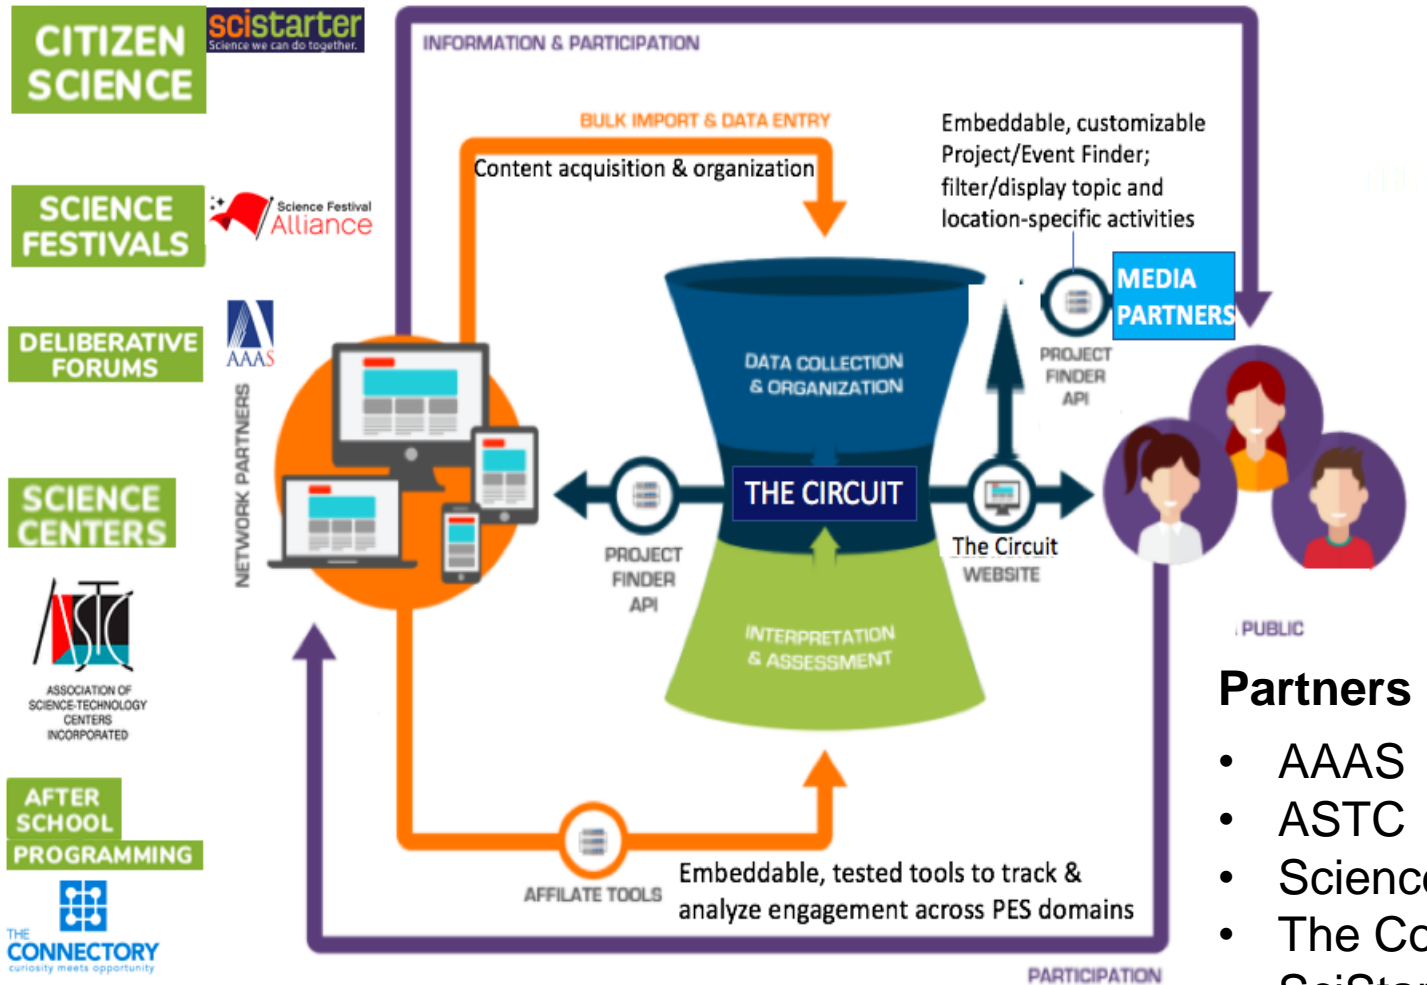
CITIZEN SCIENCE

scistarter
Science we can do together.

SCIENCE FESTIVALS

Science Festival Alliance

DELIBERATIVE FORUMS

AAAS

SCIENCE CENTERS

ASTC
ASSOCIATION OF SCIENCE-TECHNOLOGY CENTERS INCORPORATED

AFTER SCHOOL PROGRAMMING

THE CONNECTORY
curiosity meets opportunity

NETWORK PARTNERS

INFORMATION & PARTICIPATION

BULK IMPORT & DATA ENTRY

Content acquisition & organization

Embeddable, customizable Project/Event Finder; filter/display topic and location-specific activities

MEDIA PARTNERS

DATA COLLECTION & ORGANIZATION

THE CIRCUIT

PROJECT FINDER API

PROJECT FINDER API

The Circuit WEBSITE

INTERPRETATION & ASSESSMENT

PUBLIC

AFFILATE TOOLS

Embeddable, tested tools to track & analyze engagement across PES domains

PARTICIPATION

Partners

• AAAS
• ASTC
• Science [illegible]
• The Co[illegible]
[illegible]